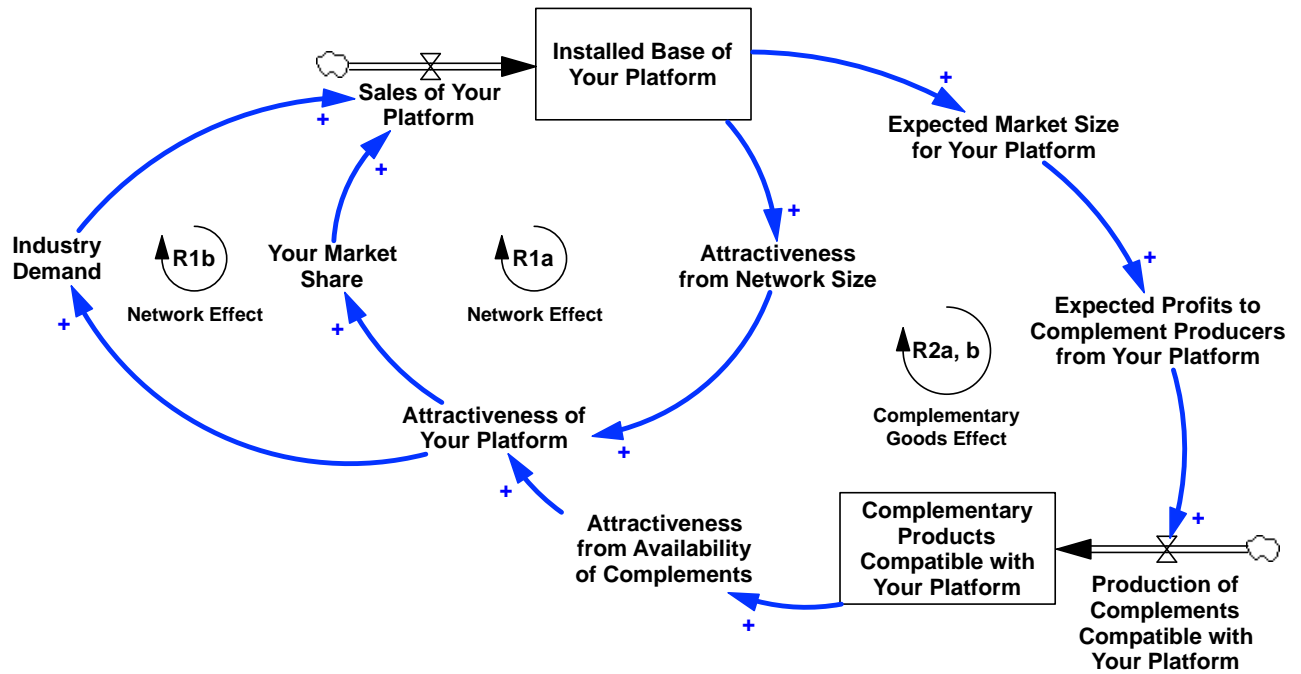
Installed Base of Your Platform

Sales of Your Platform

+

Expected Market Size for Your Platform

+

+

Industry Demand

R1b

Network Effect

Your Market Share

R1a

Network Effect

+

Attractiveness from Network Size

+

Expected Profits to Complement Producers from Your Platform

+

+

R2a, b

Complementary Goods Effect

Attractiveness of Your Platform

+

+

Attractiveness from Availability of Complements

Complementary Products Compatible with Your Platform

+

Production of Complements Compatible with Your Platform

+